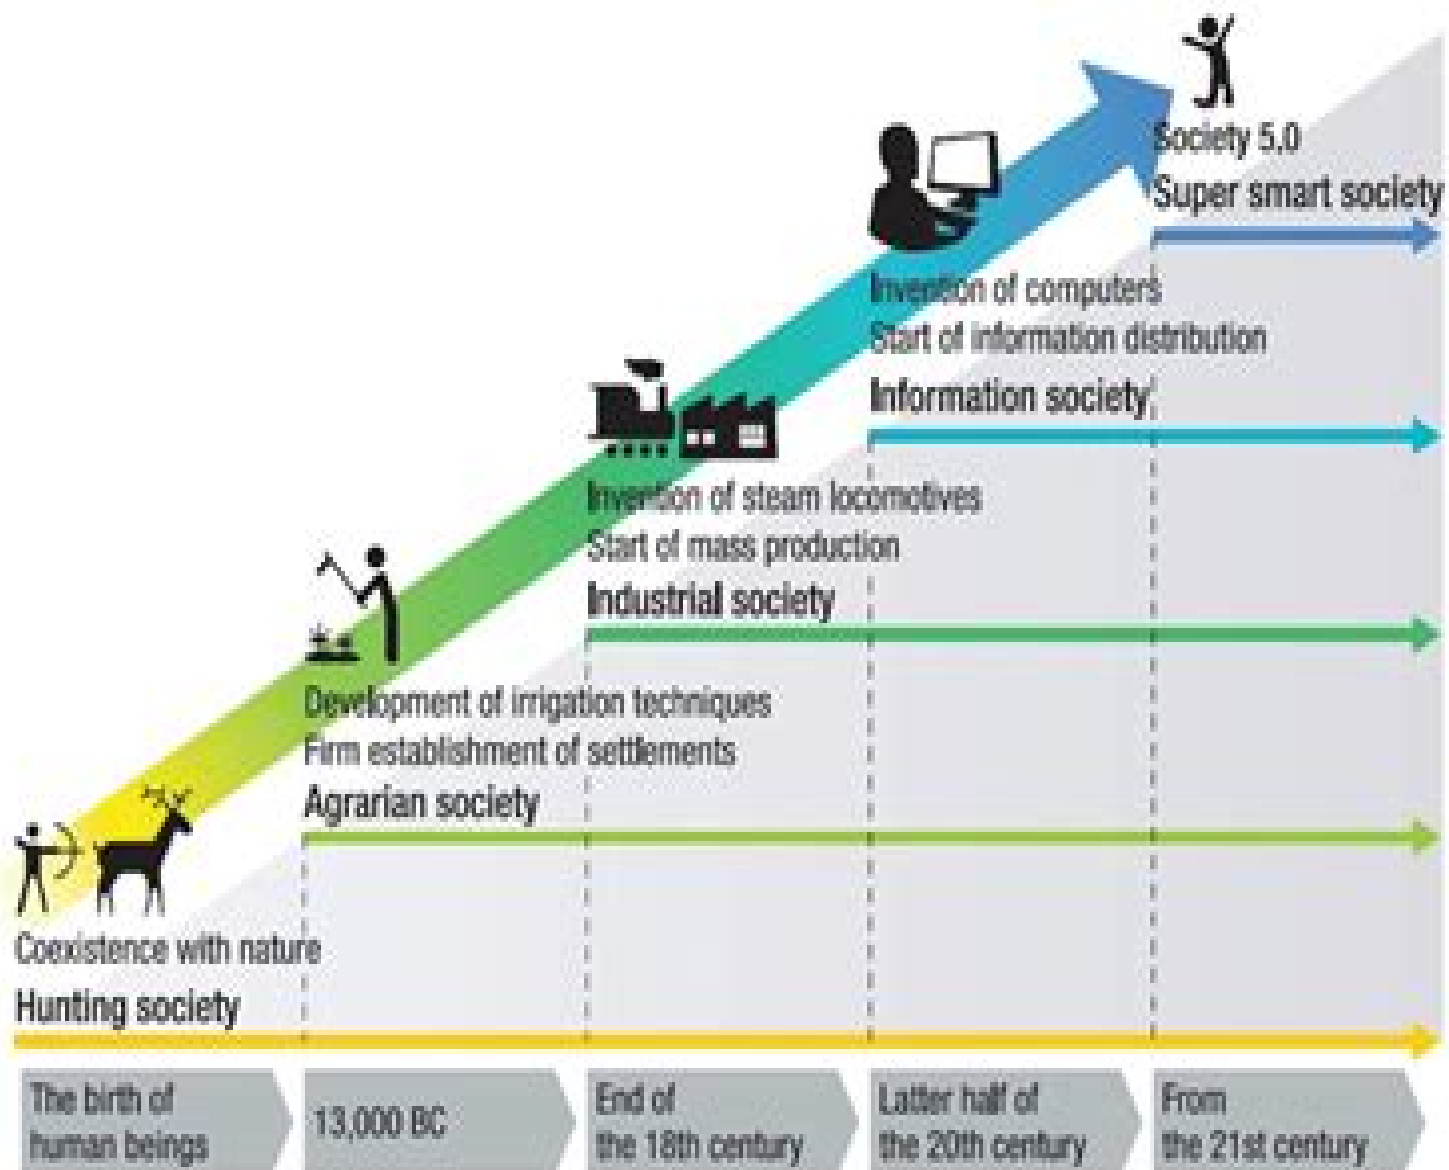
Society 5.0
Super smart society

Invention of computers
Start of information distribution
Information society

Invention of steam locomotives
Start of mass production
Industrial society

Development of irrigation techniques
Firm establishment of settlements
Agrarian society

Coexistence with nature
Hunting society

The birth of human beings

13,000 BC

End of the 18th century

Latter half of the 20th century

From the 21st century